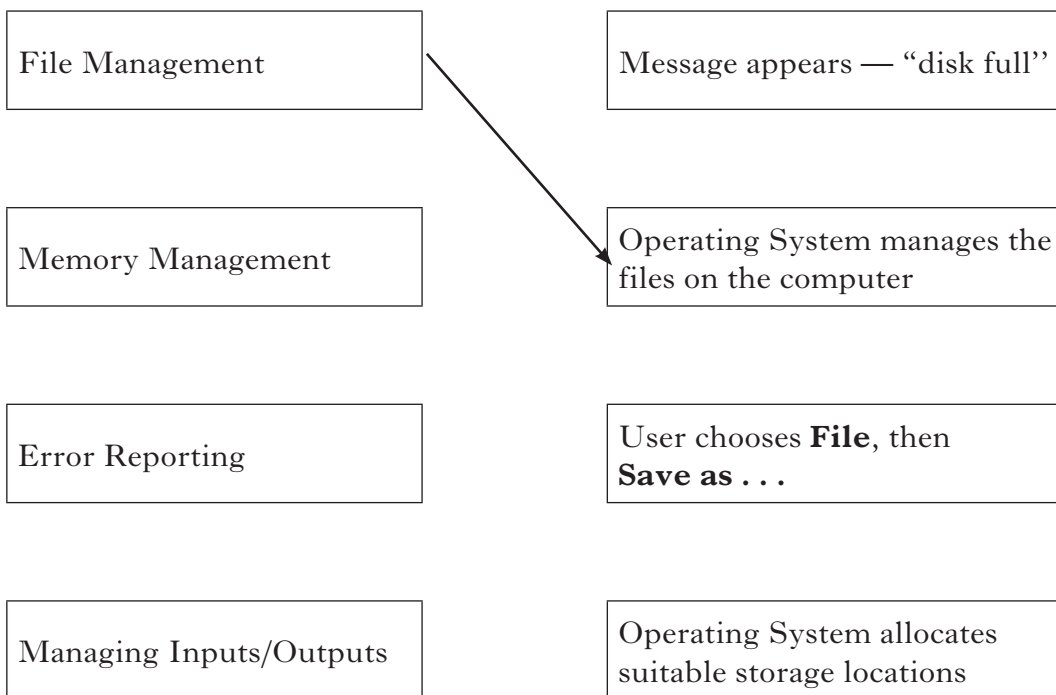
File Management

Message appears — "disk full''

Memory Management

Operating System manages the files on the computer

Error Reporting

User chooses **File**, then **Save as . . .**

Managing Inputs/Outputs

Operating System allocates suitable storage locations